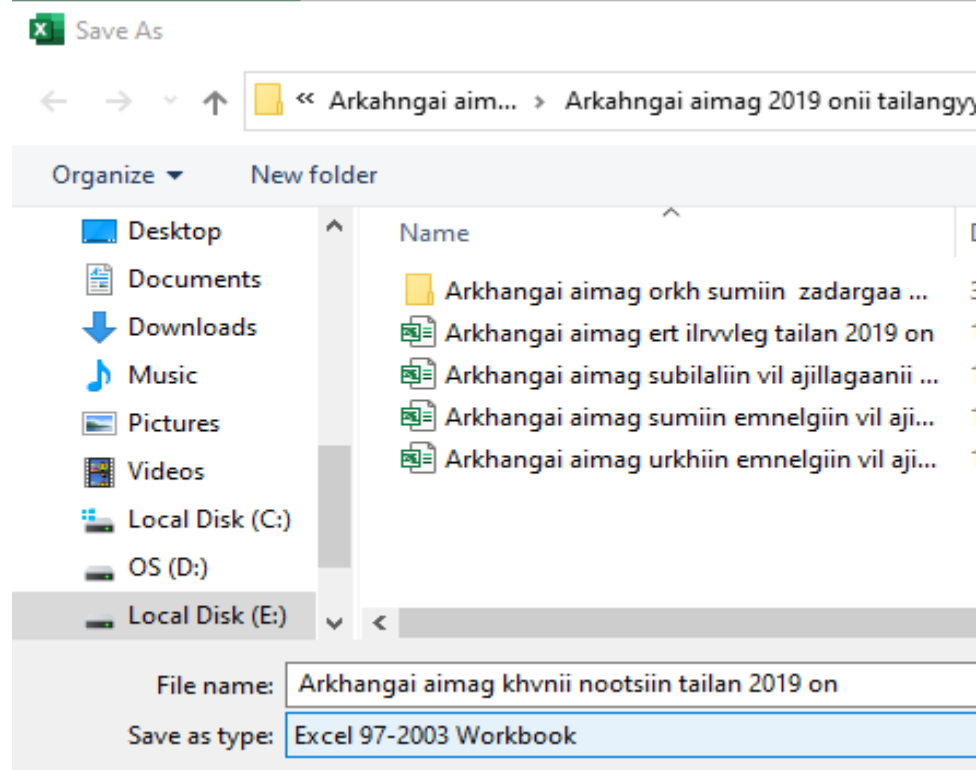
Save As

« Arkahngai aim... › Arkahngai aimag 2019 onii tailangyy

Organize ▾ New folder

Desktop
Documents
Downloads
Music
Pictures
Videos
Local Disk (C:)
OS (D:)
Local Disk (E:)

Name

Arkhangai aimag orkh sumiin zadargaa ...
Arkhangai aimag ert ilrvvleg tailan 2019 on
Arkhangai aimag subilaliin vil ajillagaanii ...
Arkhangai aimag sumiin emnelgiin vil aji...
Arkhangai aimag urkhiin emnelgiin vil aji...

File name: Arkhangai aimag khvnii nootsiin tailan 2019 on
Save as type: Excel 97-2003 Workbook